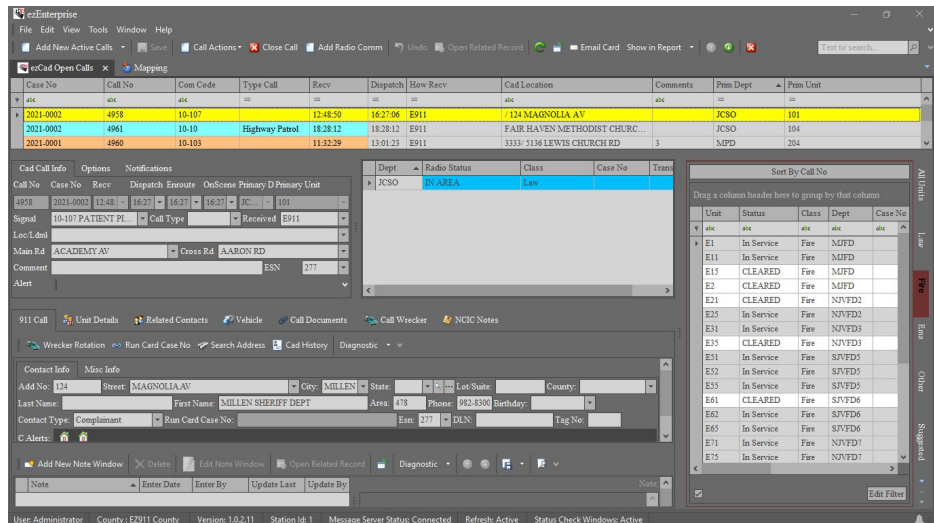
ezEnterprise

File Edit View Tools Window Help

Add New Active Calls Save Call Actions Close Call Add Radio Comm Undo Open Related Record Email Card Show in Report Text to search...

ezCad Open Calls Mapping

| Case No | Call No | Com Code | Type Call | Recv | Dispatch | How Recv | Cad Location | Comments | Prim Dept | Prim Unit |
|---|---|---|---|---|---|---|---|---|---|---|
| abc | abc | abc | = | = | = | = | abc | abc | = | = |
| 2021-0002 | 4958 | 10-107 | | 12:48:50 | 16:27:06 | E911 | / 124 MAGNOLIA AV | | JCSO | 101 |
| 2021-0002 | 4961 | 10-10 | Highway Patrol | 18:28:12 | 18:28:12 | E911 | FAIR HAVEN METHODIST CHURC... | | JCSO | 104 |
| 2021-0001 | 4960 | 10-103 | | 11:32:29 | 13:01:23 | E911 | 3333/ 5136 LEWIS CHURCH RD | 3 | MPD | 204 |

Cad Call Info Options Notifications

Call No Case No Recv Dispatch Enroute OnScene Primary D Primary Unit

4958 2021-0002 12:48 16:27 16:27 16:27 JC... 101

Signal 10-107 PATIENT PI... Call Type Received E911

Loc/Ldml

Main Rd ACADEMY AV Cross Rd AARON RD

Comment ESN 277

Alert

| Dept | Radio Status | Class | Case No | Trans |
|---|---|---|---|---|
| JCSO | IN AREA | Law | | |

Sort By Call No

Drag a column header here to group by that column

| Unit | Status | Class | Dept | Case No |
|---|---|---|---|---|
| abc | abc | abc | abc | abc |
| E1 | In Service | Fire | MJFD | |
| E11 | In Service | Fire | MJFD | |
| E15 | CLEARED | Fire | MJFD | |
| E2 | CLEARED | Fire | MJFD | |
| E21 | CLEARED | Fire | NJVFD2 | |
| E25 | In Service | Fire | NJVFD2 | |
| E31 | In Service | Fire | NJVFD3 | |
| E35 | CLEARED | Fire | NJVFD3 | |
| E51 | In Service | Fire | SJVFD5 | |
| E52 | In Service | Fire | SJVFD5 | |
| E55 | In Service | Fire | SJVFD5 | |
| E61 | CLEARED | Fire | SJVFD6 | |
| E62 | In Service | Fire | SJVFD6 | |
| E65 | In Service | Fire | SJVFD6 | |
| E71 | In Service | Fire | NJVFD7 | |
| E75 | In Service | Fire | NJVFD7 | |

Edit Filter

All Units Law Fire Ems Other Suggested

911 Call Unit Details Related Contacts Vehicle Call Documents Call Wrecker NCIC Notes

Wrecker Rotation Run Card Case No Search Address Cad History Diagnostic

Contact Info Misc Info

Add No: 124 Street: MAGNOLIA AV City: MILLEN State: Lot/Suite: County:

Last Name: First Name: MILLEN SHERIFF DEPT Area: 478 Phone: 982-8300 Birthday:

Contact Type: Complainant Run Card Case No: Esn: 277 DLN: Tag No:

C Alerts:

Add New Note Window Delete Edit Note Window Open Related Record Diagnostic

| Note | Enter Date | Enter By | Update Last | Update By |
|---|---|---|---|---|

Note:

User: Administrator County : EZ911 County Version: 1.0.2.11 Station Id: 1 Message Server Status: Connected Refresh: Active Status Check Windows: Active